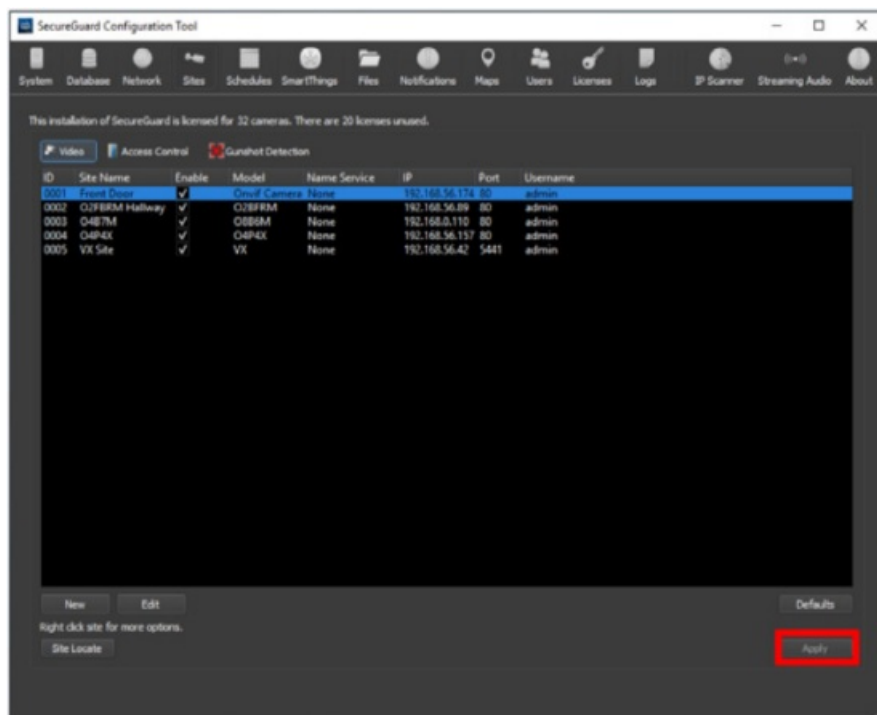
SecureGuard Configuration Tool

System Database Network Sites Schedules SmartThings Files Notifications Maps Users Licenses Logs IP Scanner Streaming Audio About

This installation of SecureGuard is licensed for 32 cameras. There are 20 licenses unused.

Video Access Control Gunshot Detection

| ID | Site Name | Enable | Model | Name Service | IP | Port | Username |
|---|---|---|---|---|---|---|---|
| 0001 | Front Door | ✓ | Onvif Camera | None | 192.168.56.174 | 80 | admin |
| 0002 | O2FBRM Hallway | ✓ | O28FRM | None | 192.168.56.89 | 80 | admin |
| 0003 | O4B7M | ✓ | O8B6M | None | 192.168.0.110 | 80 | admin |
| 0004 | O4P4X | ✓ | O4P4X | None | 192.168.56.157 | 80 | admin |
| 0005 | VX Site | ✓ | VX | None | 192.168.56.42 | 5441 | admin |

New Edit Defaults

Right click site for more options.

Site Locate Apply